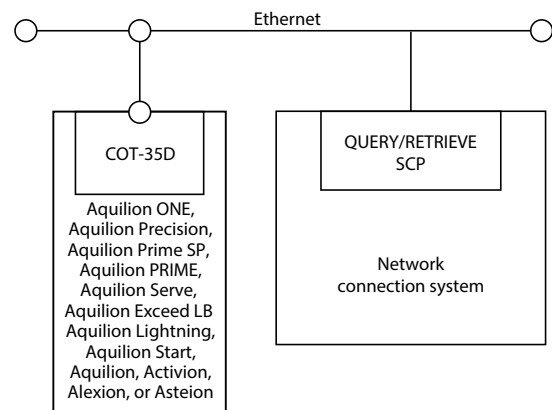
Ethernet

COT-35D

Aquilion ONE, Aquilion Precision, Aquilion Prime SP, Aquilion PRIME, Aquilion Serve, Aquilion Exceed LB Aquilion Lightning, Aquilion Start, Aquilion, Activion, Alexion, or Asteion

QUERY/RETRIEVE SCP

Network connection system